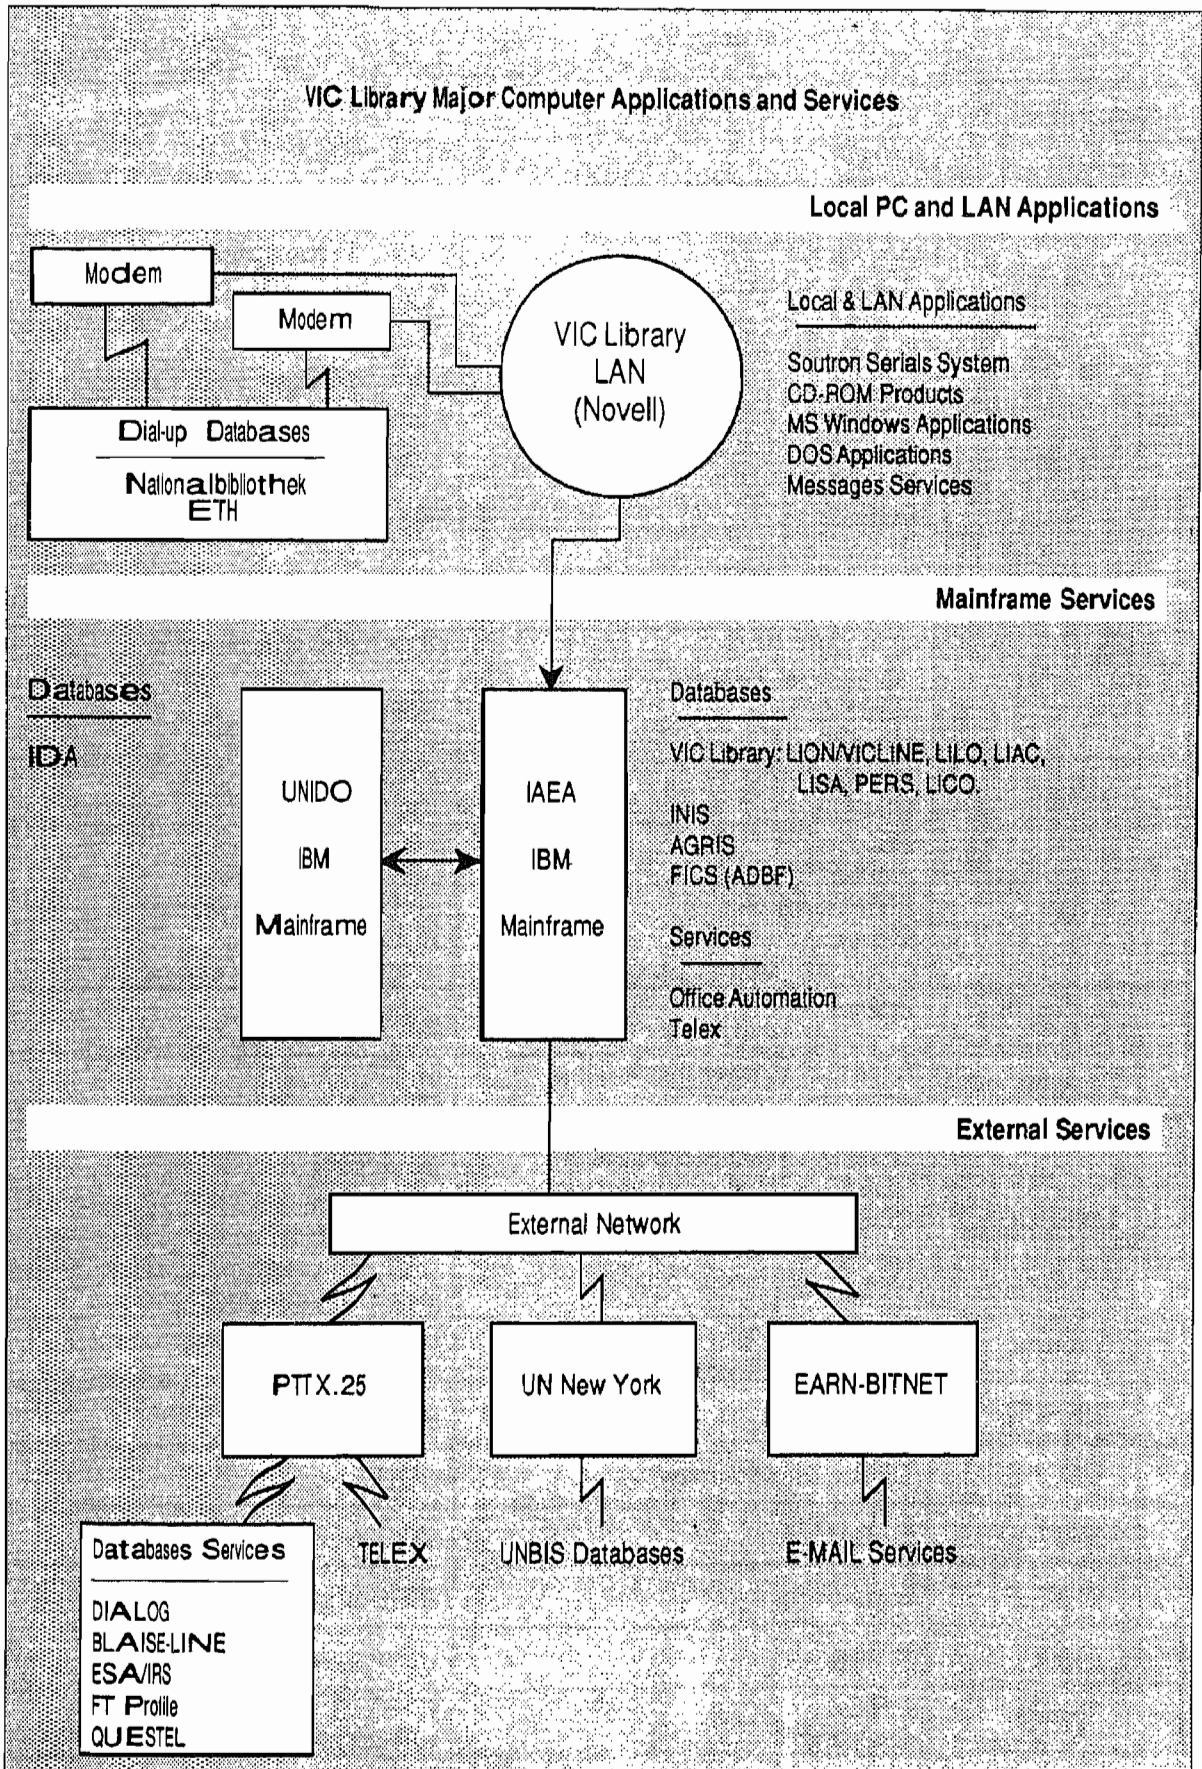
VIC Library Major Computer Applications and Services

Local PC and LAN Applications

Modem

Modem

VIC Library LAN (Novell)

Local & LAN Applications

Soutron Serials System
CD-ROM Products
MS Windows Applications
DOS Applications
Messages Services

Dial-up Databases

Nationalbibliothek
ETH

Mainframe Services

Databases

IDA

UNIDO
IBM
Mainframe

IAEA
IBM
Mainframe

Databases

VIC Library: LION/VICLINE, LILO, LIAC, LISA, PERS, LICO.
INIS
AGRIS
FICS (ADBF)

Services

Office Automation
Telex

External Services

External Network

PTTX.25

UN New York

EARN-BITNET

Databases Services

DIALOG
BLAISE-LINE
ESA/IRS
FT Profile
QUESTEL

TELEX

UNBIS Databases

E-MAIL Services